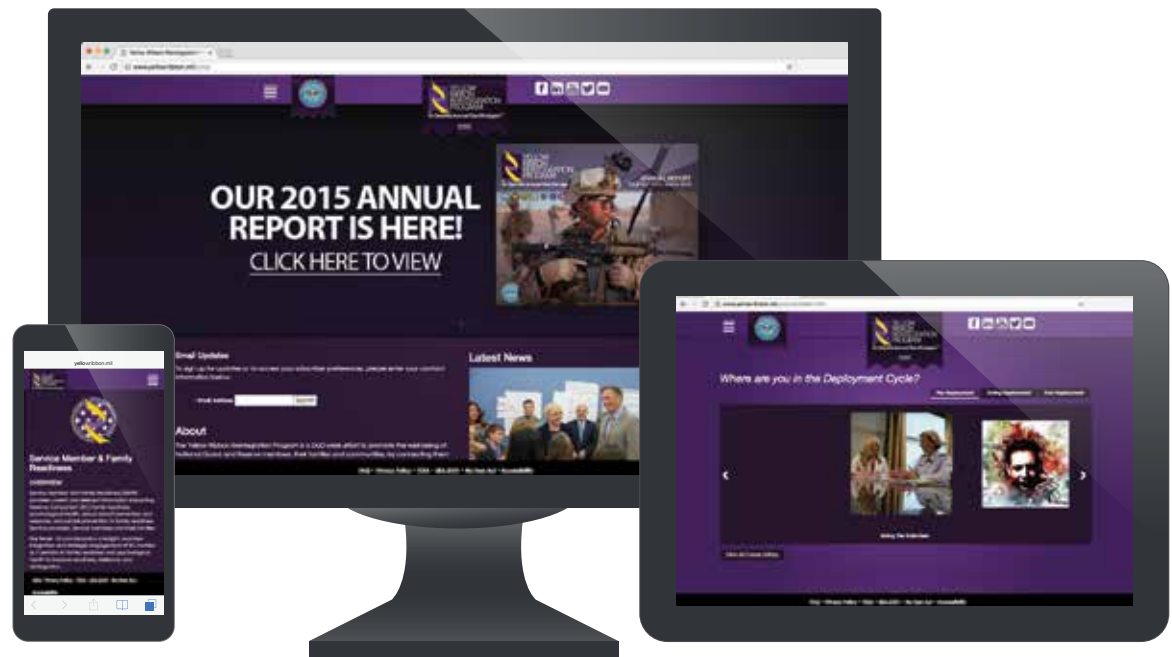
Yellow Ribbon Reintegration

www.yellowribbon.mil

YELLOW RIBBON REINTEGRATION PROGRAM

OUR 2015 ANNUAL REPORT IS HERE!

CLICK HERE TO VIEW

YELLOW RIBBON REINTEGRATION PROGRAM

ANNUAL REPORT

Email Updates

To sign up for updates or to access your subscriber preferences, please enter your contact information below.

Email Address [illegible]

Latest News

About

The Yellow Ribbon Reintegration Program is a DoD-wide effort to promote the well-being of National Guard and Reserve members, their families and communities, by connecting them

FAQ • Privacy Policy • FOIA • USA.gov • No Fear Act • Accessibility

www.yellowribbon.mil

YELLOW RIBBON REINTEGRATION PROGRAM

Where are you in the Deployment Cycle?

Pre-Deployment

During Deployment

Post-Deployment

Going The Distance

View All Events

FAQ • Privacy Policy • FOIA • USA.gov • No Fear Act • Accessibility

yellowribbon.mil

Service Member & Family Readiness

OVERVIEW

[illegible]

FAQ • Privacy Policy • FOIA • USA.gov • No Fear Act

Accessibility